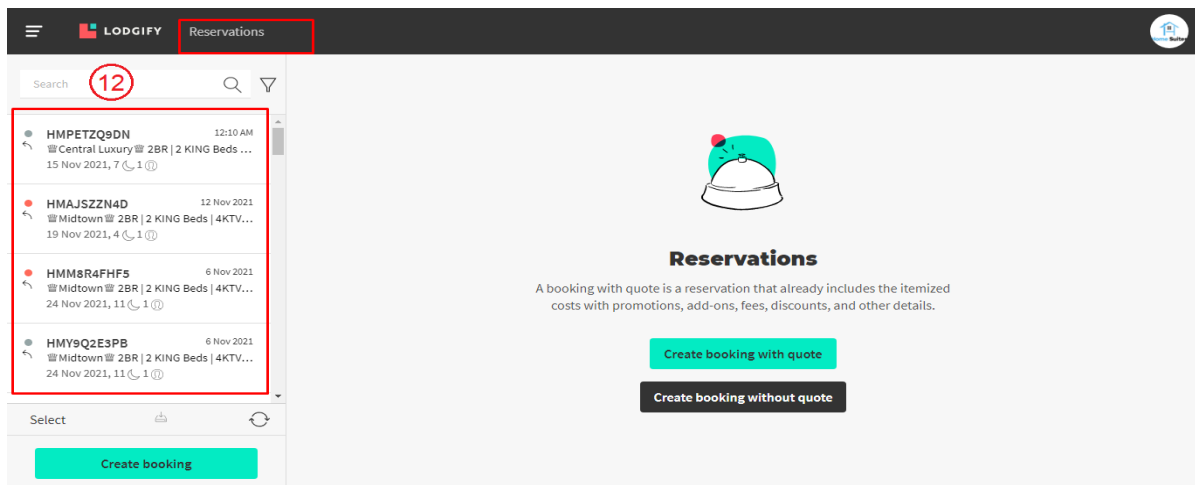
LODGIFY Reservations

Search

12

HMPETZQ9DN 12:10 AM
♛Central Luxury♛ 2BR | 2 KING Beds ...
15 Nov 2021, 7 1

HMAJSZZN4D 12 Nov 2021
♛Midtown♛ 2BR | 2 KING Beds | 4KTV...
19 Nov 2021, 4 1

HMM8R4FHF5 6 Nov 2021
♛Midtown♛ 2BR | 2 KING Beds | 4KTV...
24 Nov 2021, 11 1

HMY9Q2E3PB 6 Nov 2021
♛Midtown♛ 2BR | 2 KING Beds | 4KTV...
24 Nov 2021, 11 1

Select

Create booking

Reservations

A booking with quote is a reservation that already includes the itemized costs with promotions, add-ons, fees, discounts, and other details.

Create booking with quote

Create booking without quote